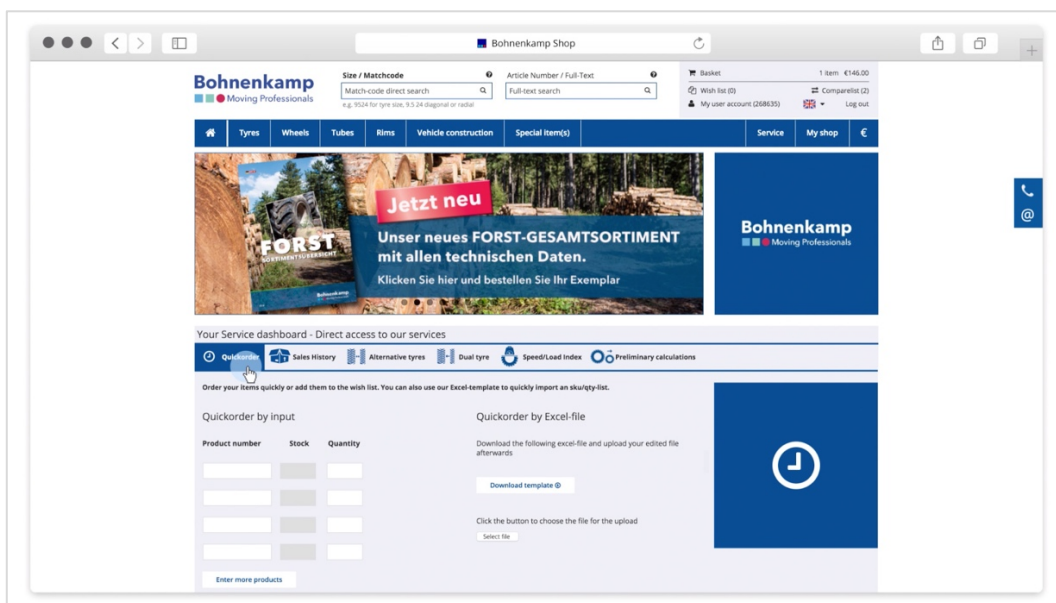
Bohnenkamp Shop

Bohnenkamp
Moving Professionals

Size / Matchcode
Match-code direct search
e.g. 9524 for tyre size, 9.5 24 diagonal or radial

Article Number / Full-Text
Full-text search

Basket 1 item €146.00
Wish list (0)
Comparelist (2)
My user account (268635)
Log out

Tyres Wheels Tubes Rims Vehicle construction Special item(s) Service My shop €

FORST
SORTIMENTSÜBERSICHT

Jetzt neu
Unser neues FORST-GESAMTSORTIMENT mit allen technischen Daten.
Klicken Sie hier und bestellen Sie Ihr Exemplar

Bohnenkamp
Moving Professionals

Your Service dashboard - Direct access to our services

Quickorder Sales History Alternative tyres Dual tyre Speed/Load Index Preliminary calculations

Order your items quickly or add them to the wish list. You can also use our Excel-template to quickly import an sku/qty-list.

Quickorder by input

| Product number | Stock | Quantity |
|---|---|---|
| | | |
| | | |
| | | |
| | | |

Enter more products

Quickorder by Excel-file

Download the following excel-file and upload your edited file afterwards

Download template

Click the button to choose the file for the upload

Select file